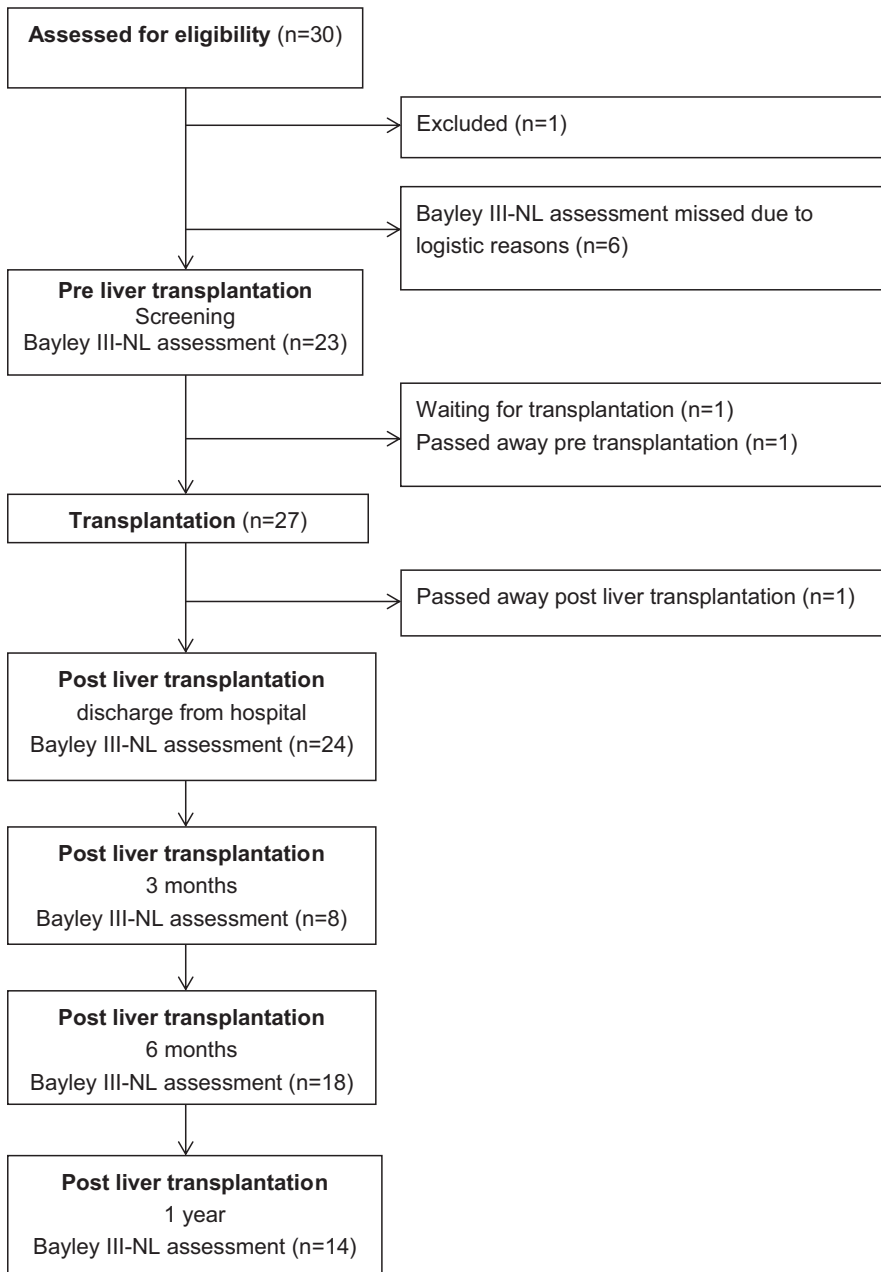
**Assessed for eligibility** (n=30)

Excluded (n=1)

Bayley III-NL assessment missed due to logistic reasons (n=6)

**Pre liver transplantation**
Screening
Bayley III-NL assessment (n=23)

Waiting for transplantation (n=1)
Passed away pre transplantation (n=1)

**Transplantation** (n=27)

Passed away post liver transplantation (n=1)

**Post liver transplantation**
discharge from hospital
Bayley III-NL assessment (n=24)

**Post liver transplantation**
3 months
Bayley III-NL assessment (n=8)

**Post liver transplantation**
6 months
Bayley III-NL assessment (n=18)

**Post liver transplantation**
1 year
Bayley III-NL assessment (n=14)